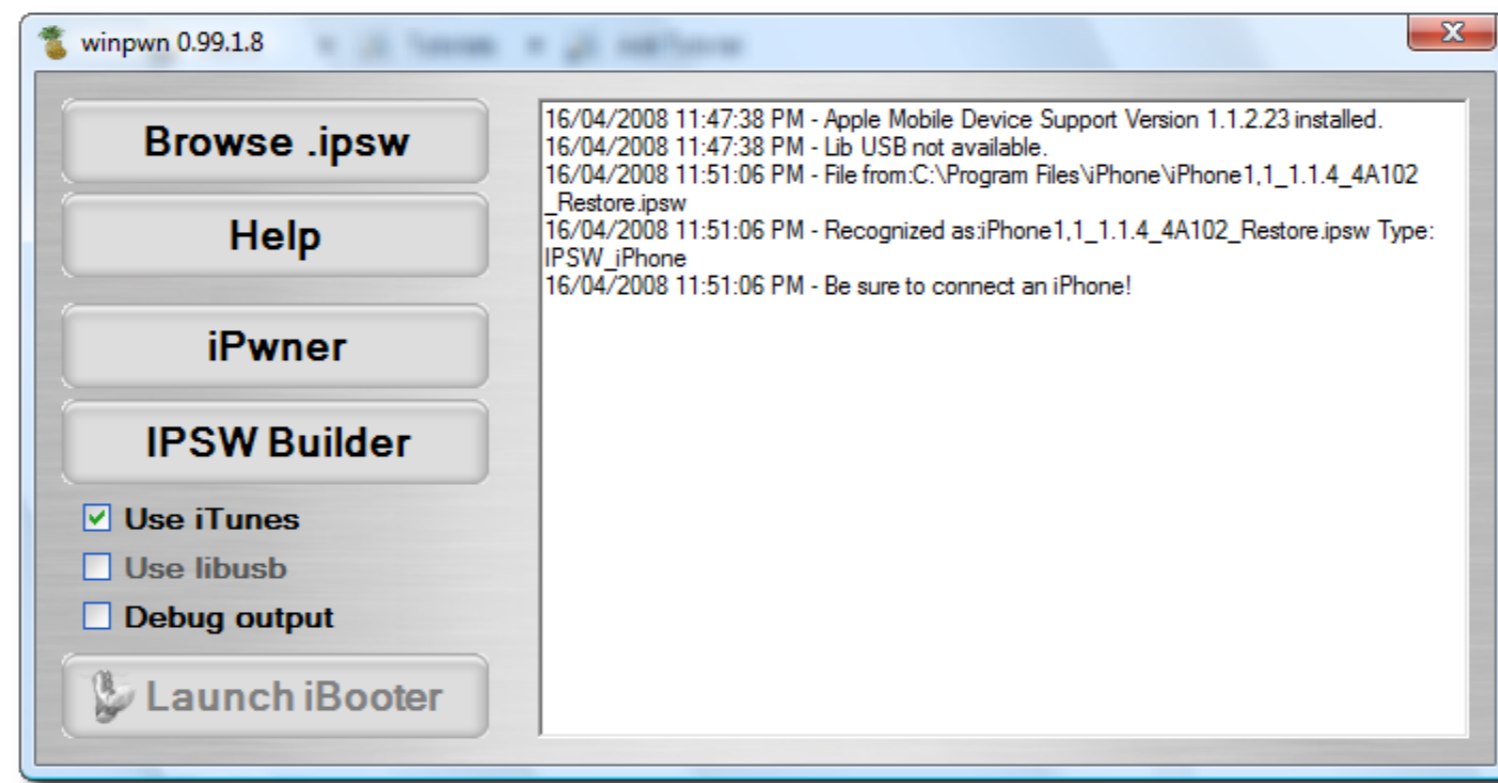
winpwn 0.99.1.8

X

Browse .ipsw

Help

iPwner

IPSW Builder

Use iTunes

Use libusb

Debug output

Launch iBooter

16/04/2008 11:47:38 PM - Apple Mobile Device Support Version 1.1.2.23 installed.
16/04/2008 11:47:38 PM - Lib USB not available.
16/04/2008 11:51:06 PM - File from:C:\Program Files\iPhone\iPhone1,1_1.1.4_4A102_Restore.ipsw
16/04/2008 11:51:06 PM - Recognized as:iPhone1,1_1.1.4_4A102_Restore.ipsw Type: IPSW_iPhone
16/04/2008 11:51:06 PM - Be sure to connect an iPhone!